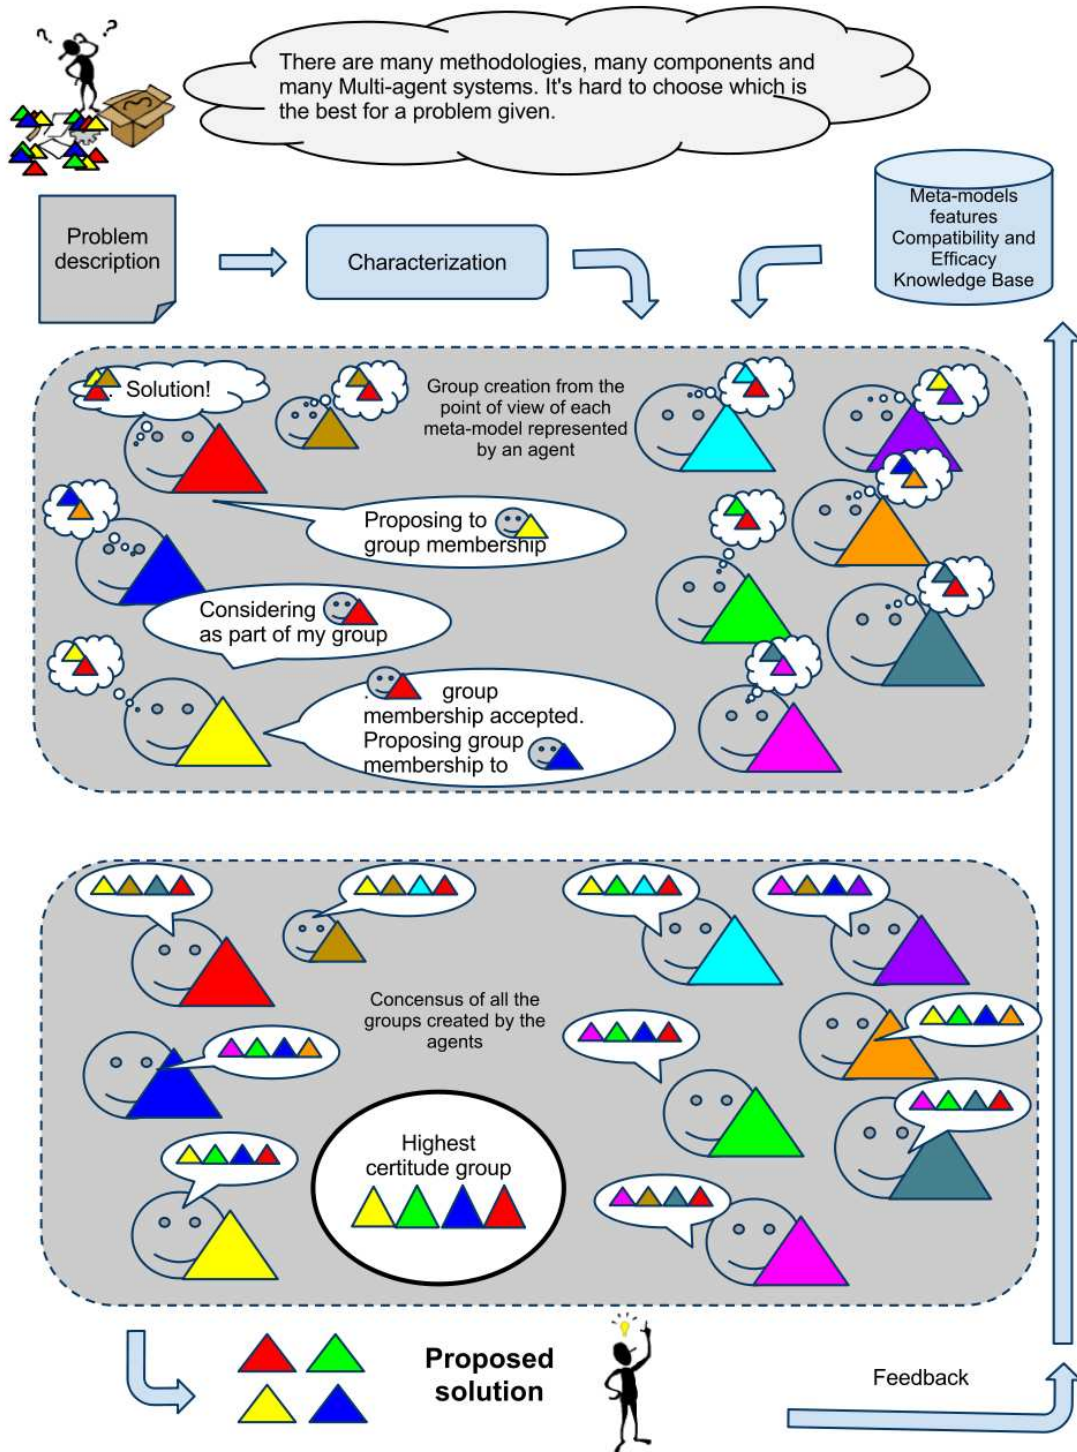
There are many methodologies, many components and many Multi-agent systems. It's hard to choose which is the best for a problem given.

Problem description

Characterization

Meta-models features Compatibility and Efficacy Knowledge Base

Solution!

Group creation from the point of view of each meta-model represented by an agent

Proposing to group membership

Considering as part of my group

group membership accepted. Proposing group membership to

Concensus of all the groups created by the agents

Highest certitude group

Proposed solution

Feedback